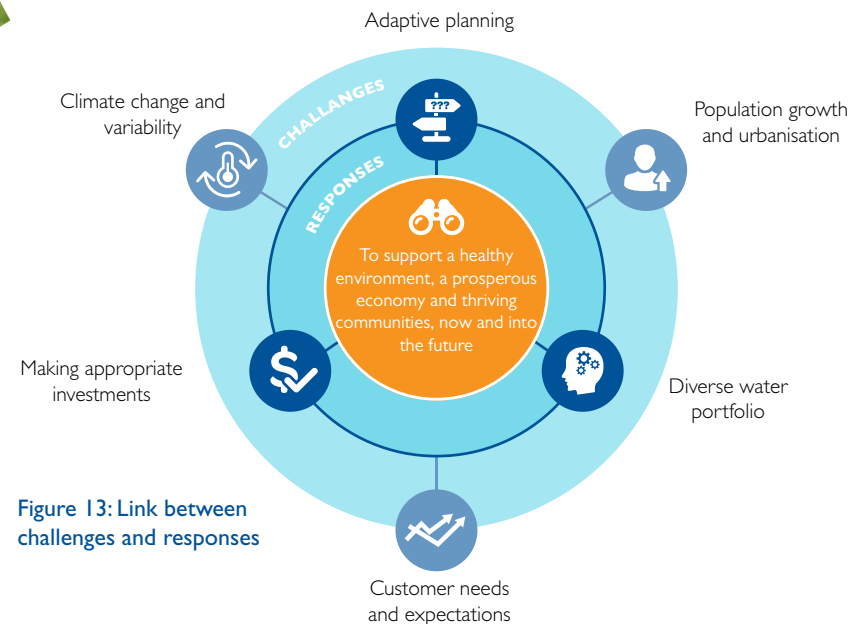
Adaptive planning

Climate change and variability

Population growth and urbanisation

CHALLANGES

RESPONSES

???

To support a healthy environment, a prosperous economy and thriving communities, now and into the future

Making appropriate investments

Diverse water portfolio

Figure 13: Link between challenges and responses

Customer needs and expectations